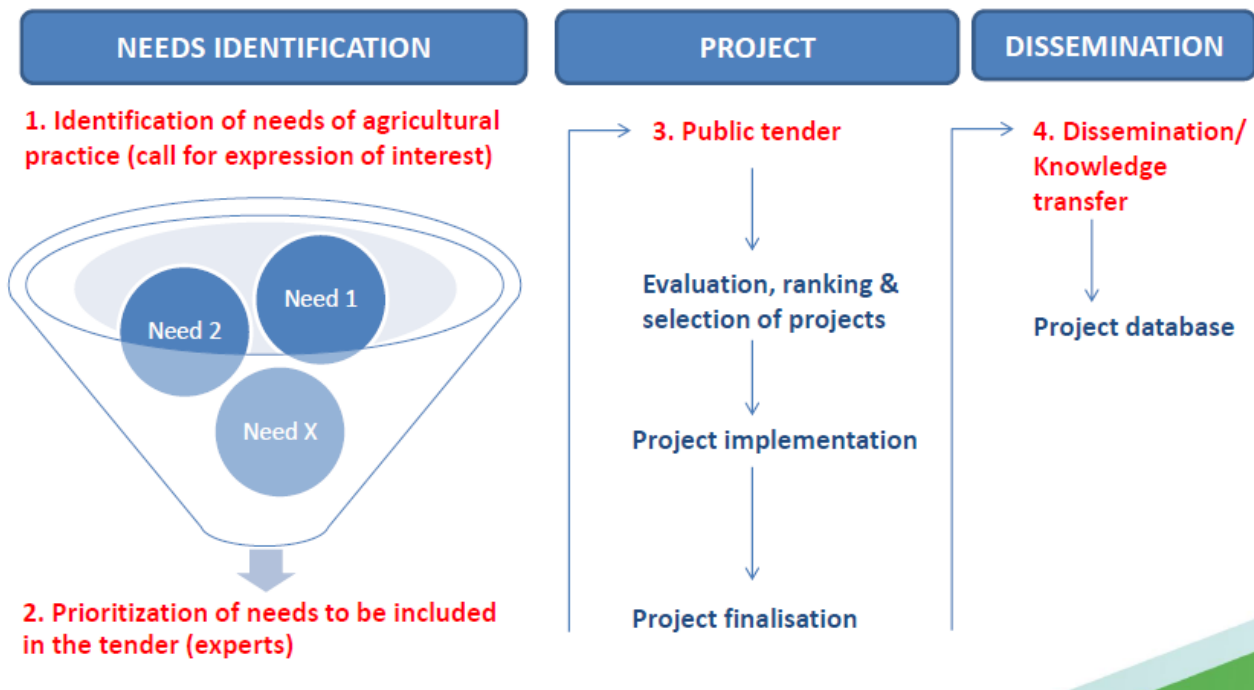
NEEDS IDENTIFICATION

1. Identification of needs of agricultural practice (call for expression of interest)

Need 1

Need 2

Need X

2. Prioritization of needs to be included in the tender (experts)

PROJECT

3. Public tender

Evaluation, ranking & selection of projects

Project implementation

Project finalisation

DISSEMINATION

4. Dissemination/ Knowledge transfer

Project database